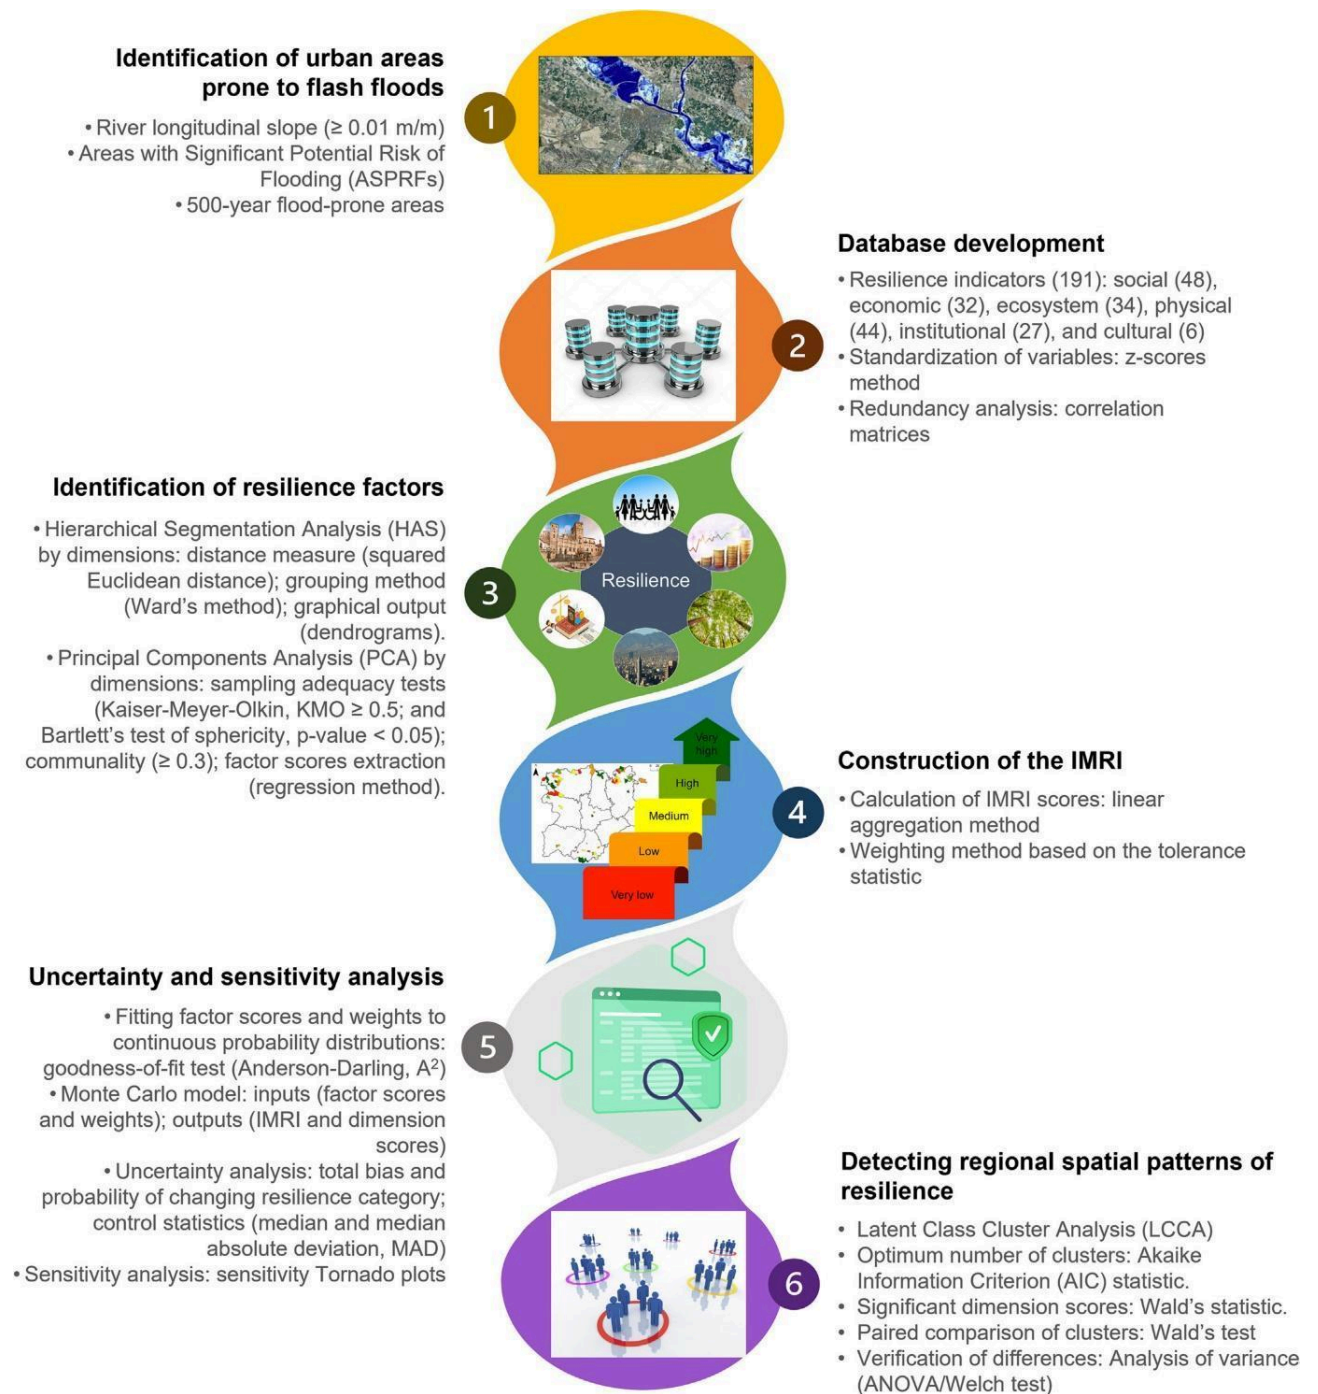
Identification of urban areas prone to flash floods

• River longitudinal slope (≥ 0.01 m/m)
• Areas with Significant Potential Risk of Flooding (ASPRFs)
• 500-year flood-prone areas

1

Database development

• Resilience indicators (191): social (48), economic (32), ecosystem (34), physical (44), institutional (27), and cultural (6)
• Standardization of variables: z-scores method
• Redundancy analysis: correlation matrices

2

Identification of resilience factors

• Hierarchical Segmentation Analysis (HAS) by dimensions: distance measure (squared Euclidean distance); grouping method (Ward's method); graphical output (dendrograms).
• Principal Components Analysis (PCA) by dimensions: sampling adequacy tests (Kaiser-Meyer-Olkin, KMO ≥ 0.5; and Bartlett's test of sphericity, p-value < 0.05); communality (≥ 0.3); factor scores extraction (regression method).

3

Resilience

Very high
High
Medium
Low
Very low

4

Construction of the IMRI

• Calculation of IMRI scores: linear aggregation method
• Weighting method based on the tolerance statistic

Uncertainty and sensitivity analysis

• Fitting factor scores and weights to continuous probability distributions: goodness-of-fit test (Anderson-Darling, $A^2$)
• Monte Carlo model: inputs (factor scores and weights); outputs (IMRI and dimension scores)
• Uncertainty analysis: total bias and probability of changing resilience category; control statistics (median and median absolute deviation, MAD)
• Sensitivity analysis: sensitivity Tornado plots

5

6

Detecting regional spatial patterns of resilience

• Latent Class Cluster Analysis (LCCA)
• Optimum number of clusters: Akaike Information Criterion (AIC) statistic.
• Significant dimension scores: Wald's statistic.
• Paired comparison of clusters: Wald's test
• Verification of differences: Analysis of variance (ANOVA/Welch test)